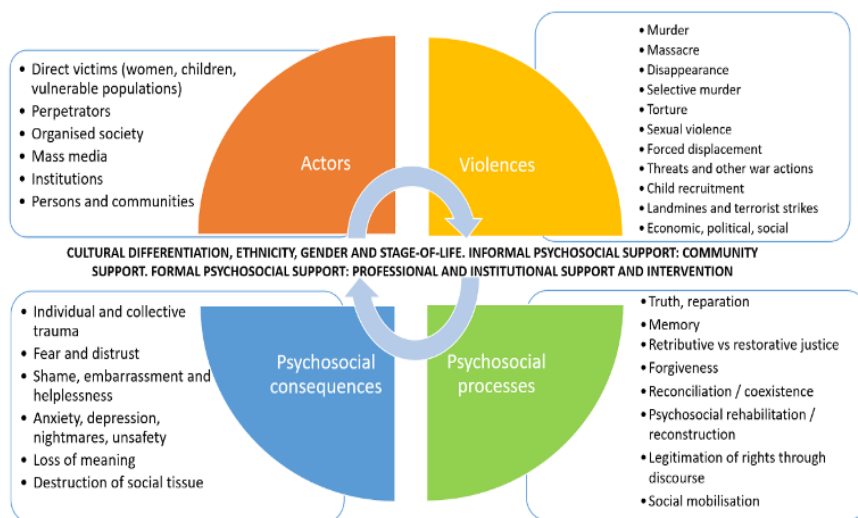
- Direct victims (women, children, vulnerable populations)
- Perpetrators
- Organised society
- Mass media
- Institutions
- Persons and communities

Actors

Violences

- Murder
- Massacre
- Disappearance
- Selective murder
- Torture
- Sexual violence
- Forced displacement
- Threats and other war actions
- Child recruitment
- Landmines and terrorist strikes
- Economic, political, social

CULTURAL DIFFERENTIATION, ETHNICITY, GENDER AND STAGE-OF-LIFE. INFORMAL PSYCHOSOCIAL SUPPORT: COMMUNITY SUPPORT. FORMAL PSYCHOSOCIAL SUPPORT: PROFESSIONAL AND INSTITUTIONAL SUPPORT AND INTERVENTION

- Individual and collective trauma
- Fear and distrust
- Shame, embarrassment and helplessness
- Anxiety, depression, nightmares, unsafety
- Loss of meaning
- Destruction of social tissue

Psychosocial consequences

Psychosocial processes

- Truth, reparation
- Memory
- Retributive vs restorative justice
- Forgiveness
- Reconciliation / coexistence
- Psychosocial rehabilitation / reconstruction
- Legitimation of rights through discourse
- Social mobilisation